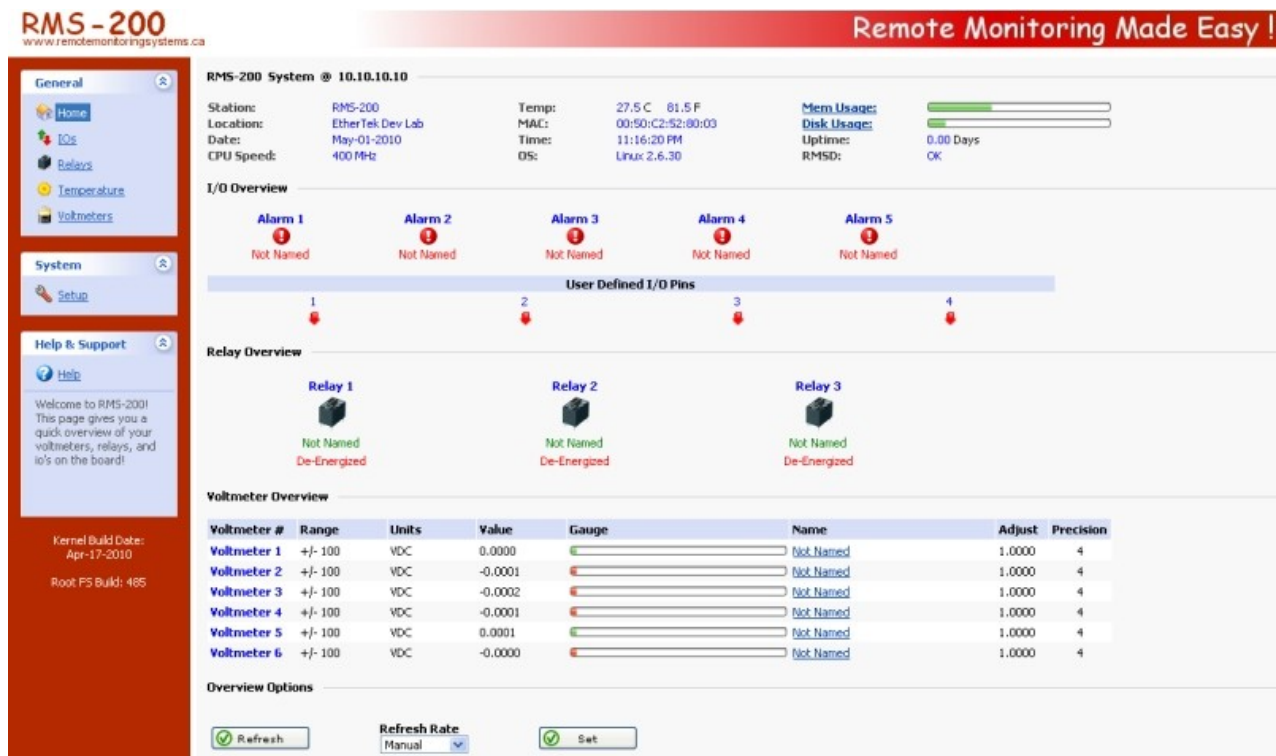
RMS-200
www.remotemonitoringsystems.ca

Remote Monitoring Made Easy !

General

Home
IOs
Relays
Temperature
Voltmeters

System

Setup

Help & Support

Help

Welcome to RMS-200! This page gives you a quick overview of your voltmeters, relays, and io's on the board!

Kernel Build Date: Apr-17-2010

Root FS Build: 485

RMS-200 System @ 10.10.10.10

| | | | | | |
|---|---|---|---|---|---|
| Station: | RMS-200 | Temp: | 27.5 C 81.5 F | Mem Usage: | |
| Location: | EtherTek Dev Lab | MAC: | 00:50:C2:52:80:03 | Disk Usage: | |
| Date: | May-01-2010 | Time: | 11:16:20 PM | Uptime: | 0.00 Days |
| CPU Speed: | 400 MHz | OS: | Linux 2.6.30 | RMSD: | OK |

I/O Overview

Alarm 1
Not Named

Alarm 2
Not Named

Alarm 3
Not Named

Alarm 4
Not Named

Alarm 5
Not Named

User Defined I/O Pins

1 2 3 4

Relay Overview

Relay 1
Not Named
De-Energized

Relay 2
Not Named
De-Energized

Relay 3
Not Named
De-Energized

Voltmeter Overview

| Voltmeter # | Range | Units | Value | Gauge | Name | Adjust | Precision |
|---|---|---|---|---|---|---|---|
| Voltmeter 1 | +/- 100 | VDC | 0.0000 | | Not Named | 1.0000 | 4 |
| Voltmeter 2 | +/- 100 | VDC | -0.0001 | | Not Named | 1.0000 | 4 |
| Voltmeter 3 | +/- 100 | VDC | -0.0002 | | Not Named | 1.0000 | 4 |
| Voltmeter 4 | +/- 100 | VDC | -0.0001 | | Not Named | 1.0000 | 4 |
| Voltmeter 5 | +/- 100 | VDC | 0.0001 | | Not Named | 1.0000 | 4 |
| Voltmeter 6 | +/- 100 | VDC | -0.0000 | | Not Named | 1.0000 | 4 |

Overview Options

Refresh

Refresh Rate
Manual

Set